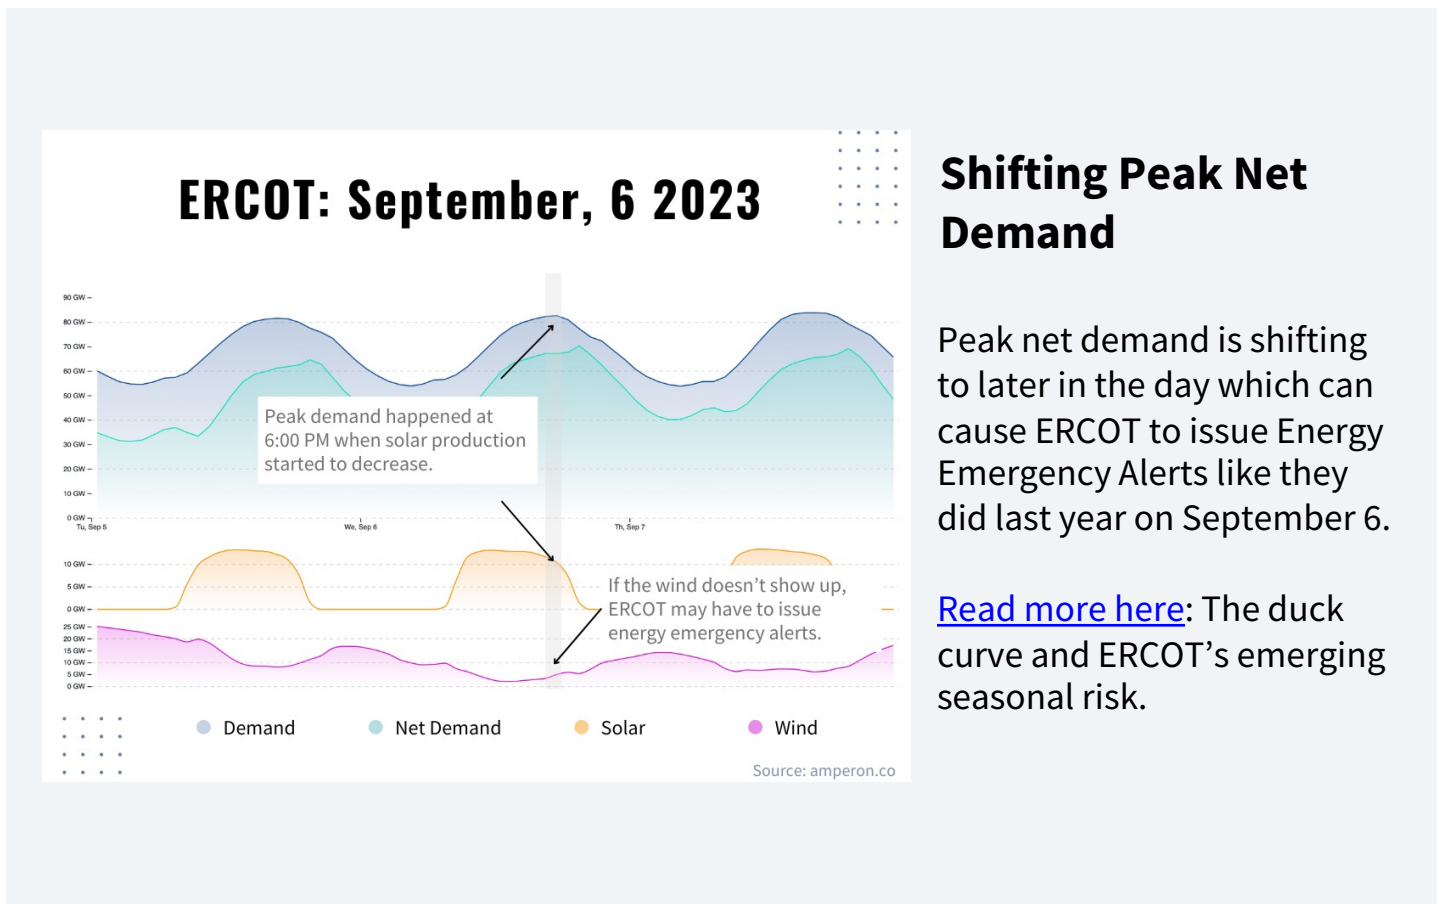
ERCOT: September, 6 2023

90 GW
80 GW
70 GW
60 GW
50 GW
40 GW
30 GW
20 GW
10 GW
0 GW
Tu, Sep 5
We, Sep 6
Th, Sep 7

Peak demand happened at 6:00 PM when solar production started to decrease.

10 GW
5 GW
0 GW
25 GW
20 GW
15 GW
10 GW
5 GW
0 GW

If the wind doesn't show up, ERCOT may have to issue energy emergency alerts.

Demand
Net Demand
Solar
Wind

Source: amperon.co

Shifting Peak Net Demand

Peak net demand is shifting to later in the day which can cause ERCOT to issue Energy Emergency Alerts like they did last year on September 6.

Read more here: The duck curve and ERCOT's emerging seasonal risk.